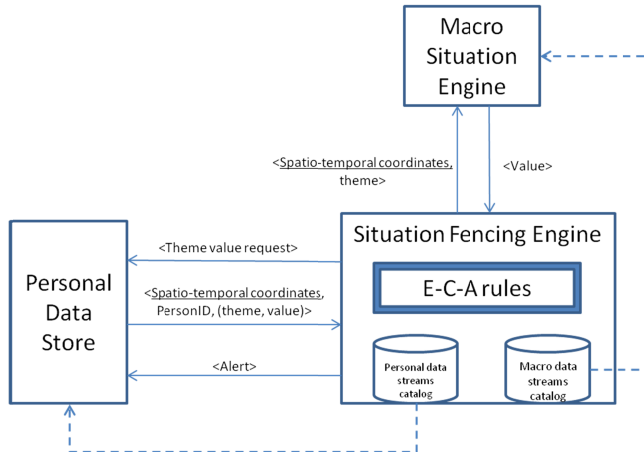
Macro Situation Engine

<Spatio-temporal coordinates, theme>

<Value>

Personal Data Store

<Theme value request>

<Spatio-temporal coordinates, PersonID, (theme, value)>

<Alert>

Situation Fencing Engine

E-C-A rules

Personal data streams catalog

Macro data streams catalog